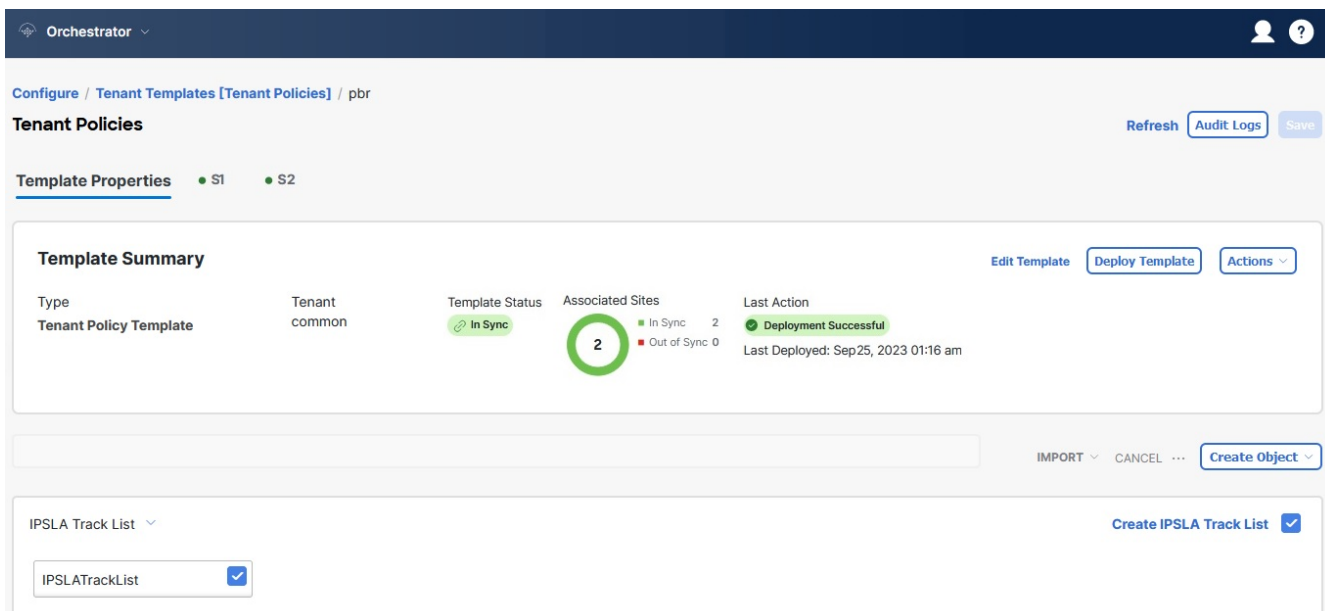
Orchestrator

Configure / Tenant Templates [Tenant Policies] / pbr

Tenant Policies

Refresh Audit Logs Save

Template Properties S1 S2

Template Summary

Edit Template Deploy Template Actions

Type
Tenant Policy Template

Tenant
common

Template Status
In Sync

Associated Sites
2
In Sync 2
Out of Sync 0

Last Action
Deployment Successful
Last Deployed: Sep25, 2023 01:16 am

IMPORT CANCEL ··· Create Object

IPSLA Track List

Create IPSLA Track List

IPSLATrackList